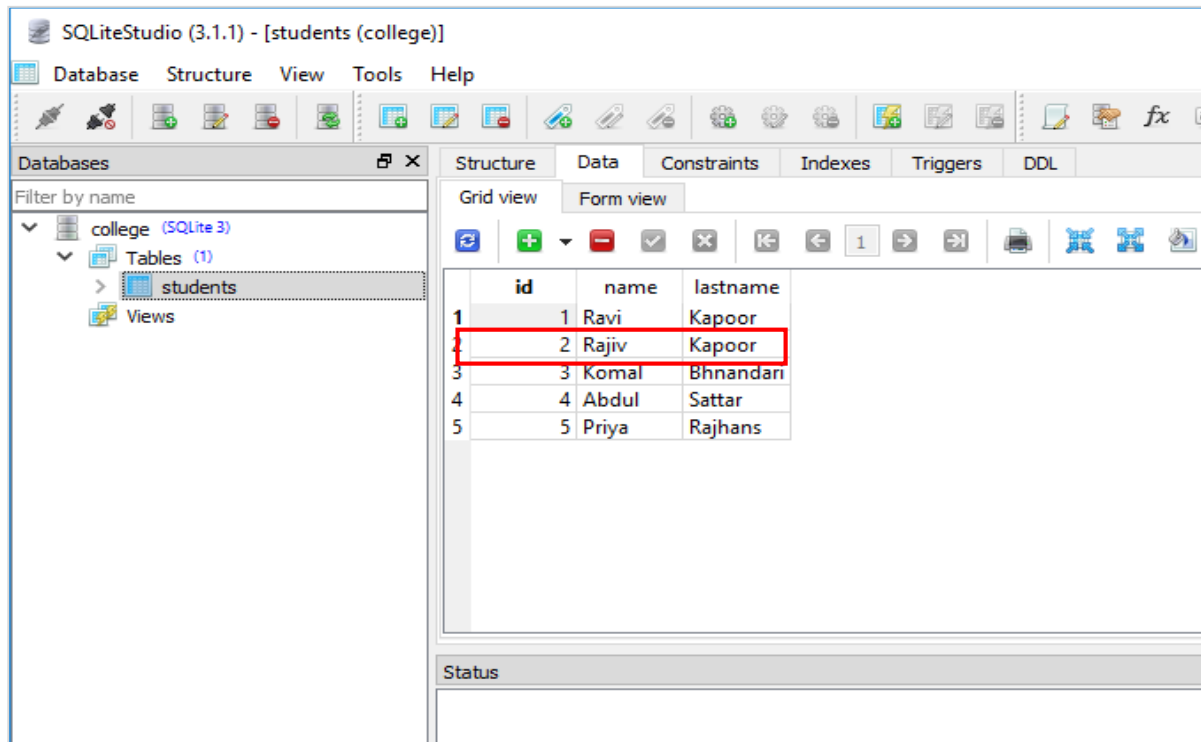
SQLiteStudio (3.1.1) - [students (college)]

Database Structure View Tools Help

Databases

Filter by name

college (SQLite 3)
Tables (1)
students
Views

Structure Data Constraints Indexes Triggers DDL

Grid view Form view

1

| | id | name | lastname |
|---|---|---|---|
| 1 | 1 | Ravi | Kapoor |
| 2 | 2 | Rajiv | Kapoor |
| 3 | 3 | Komal | Bhnandari |
| 4 | 4 | Abdul | Sattar |
| 5 | 5 | Priya | Rajhans |

Status